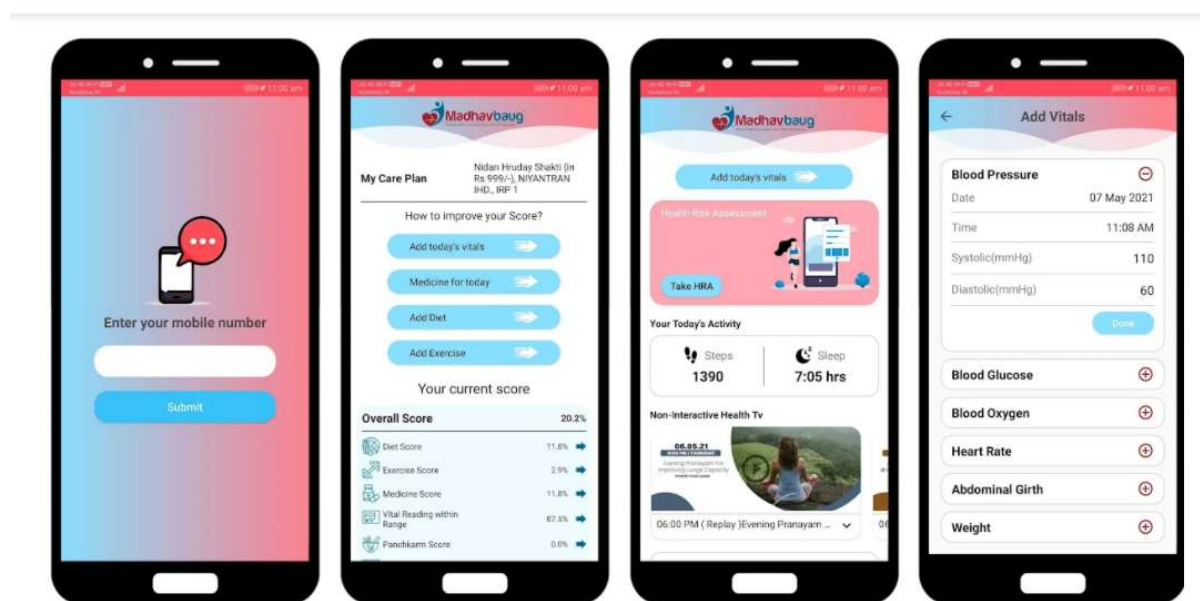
11:00 am

Enter your mobile number

Submit

11:00 am

Madhavbaug

My Care Plan

Nidan Hruday Shakti (in Rs 999/-), NIYANTRAN IHD., IRP 1

How to improve your Score?

Add today's vitals

Medicine for today

Add Diet

Add Exercise

Your current score

| Overall Score | 20.2% |
|---|---|
| Diet Score | 11.8% |
| Exercise Score | 2.9% |
| Medicine Score | 11.8% |
| Vital Reading within Range | 87.5% |
| Panchkarm Score | 0.0% |

11:00 am

Madhavbaug

Add today's vitals

Health Risk Assessment

Take HRA

Your Today's Activity

Steps 1390

Sleep 7:05 hrs

Non-Interactive Health Tv

06.05.21

06:00 PM ( Replay )Evening Pranayam ...

11:00 am

Add Vitals

Blood Pressure

Date 07 May 2021

Time 11:08 AM

Systolic(mmHg) 110

Diastolic(mmHg) 60

Done

Blood Glucose

Blood Oxygen

Heart Rate

Abdominal Girth

Weight